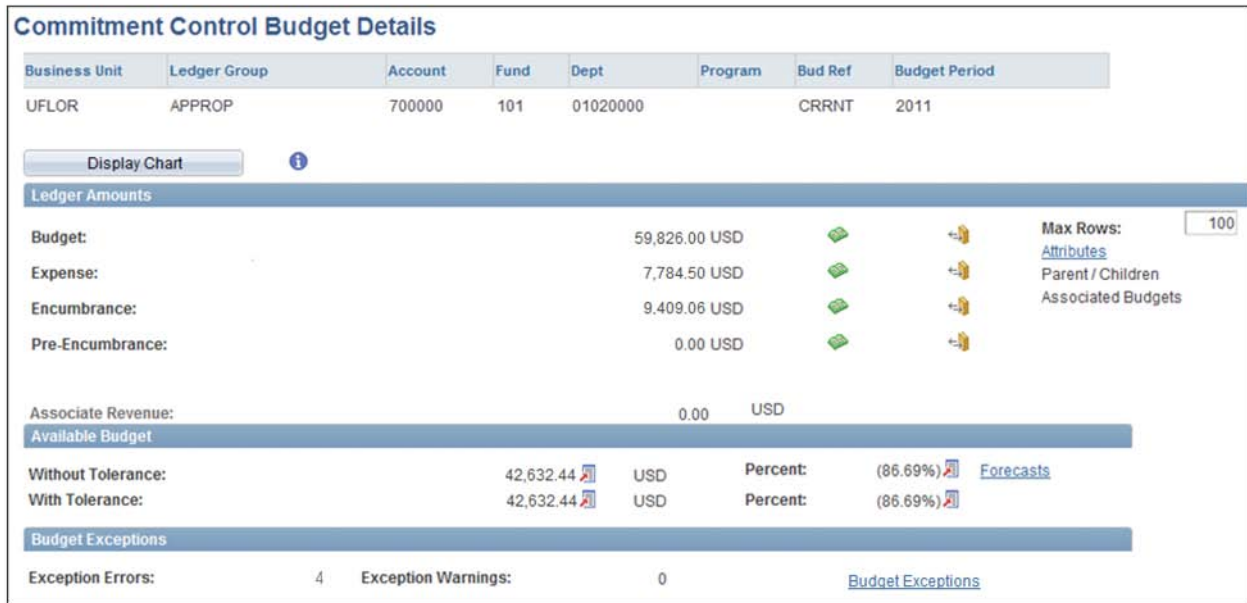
Commitment Control Budget Details

| Business Unit | Ledger Group | Account | Fund | Dept | Program | Bud Ref | Budget Period |
|---|---|---|---|---|---|---|---|
| UFLOR | APPROP | 700000 | 101 | 01020000 | | CRRNT | 2011 |

Display Chart

Ledger Amounts

Budget: 59,826.00 USD

Expense: 7,784.50 USD

Encumbrance: 9.409.06 USD

Pre-Encumbrance: 0.00 USD

Max Rows: 100

Attributes

Parent / Children

Associated Budgets

Associate Revenue: 0.00 USD

Available Budget

Without Tolerance: 42,632.44 USD Percent: (86.69%) Forecasts

With Tolerance: 42,632.44 USD Percent: (86.69%)

Budget Exceptions

Exception Errors: 4 Exception Warnings: 0 Budget Exceptions